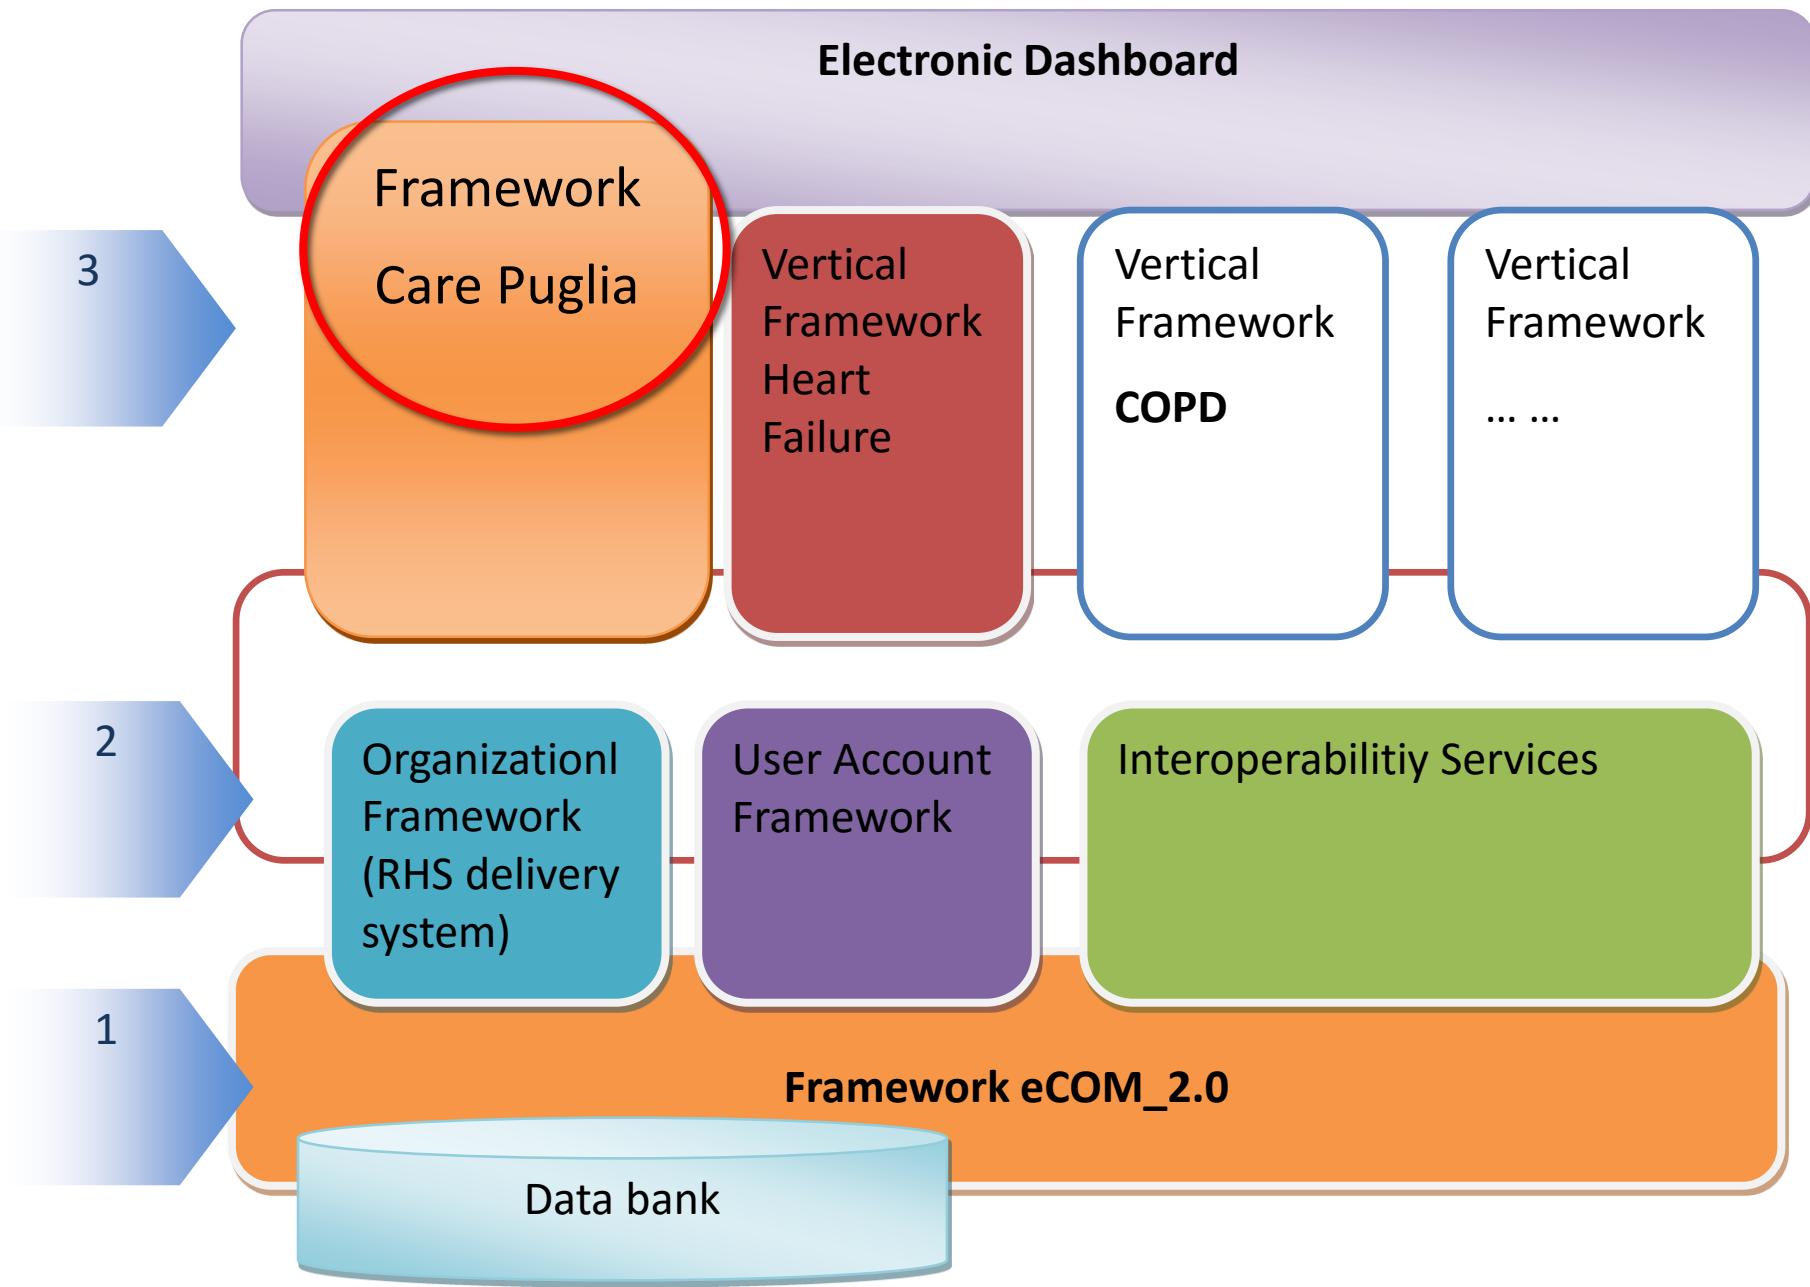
Electronic Dashboard

3

Framework
Care Puglia

Vertical Framework Heart Failure

Vertical Framework
**COPD**

Vertical Framework
… …

2

Organizationl Framework (RHS delivery system)

User Account Framework

Interoperabilitiy Services

1

**Framework eCOM_2.0**

Data bank